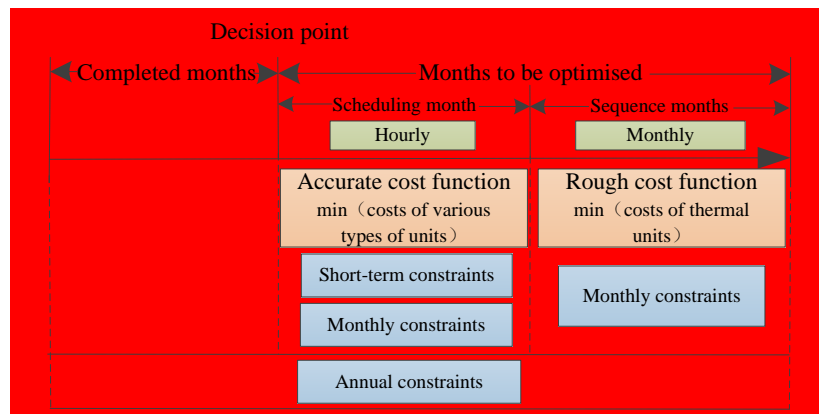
Decision point

Completed months

Months to be optimised

Scheduling month

Sequence months

Hourly

Monthly

Accurate cost function
min（costs of various types of units）

Rough cost function
min（costs of thermal units）

Short-term constraints

Monthly constraints

Monthly constraints

Annual constraints